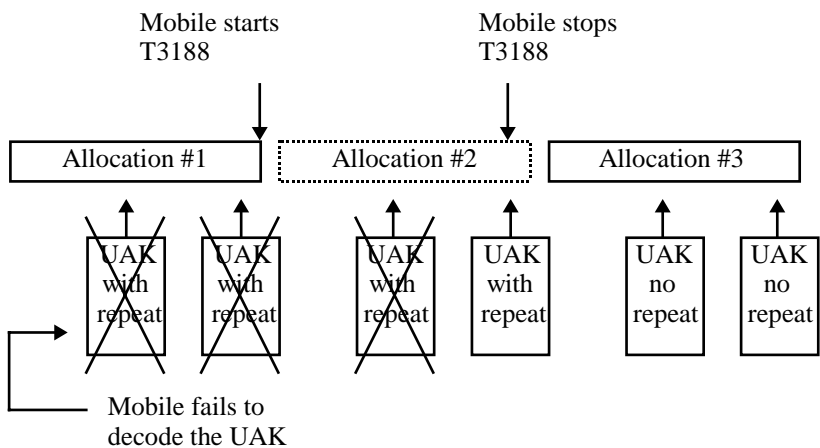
Mobile starts T3188

Mobile stops T3188

Allocation #1

Allocation #2

Allocation #3

UAK with repeat

UAK with repeat

UAK with repeat

UAK with repeat

UAK no repeat

UAK no repeat

Mobile fails to decode the UAK